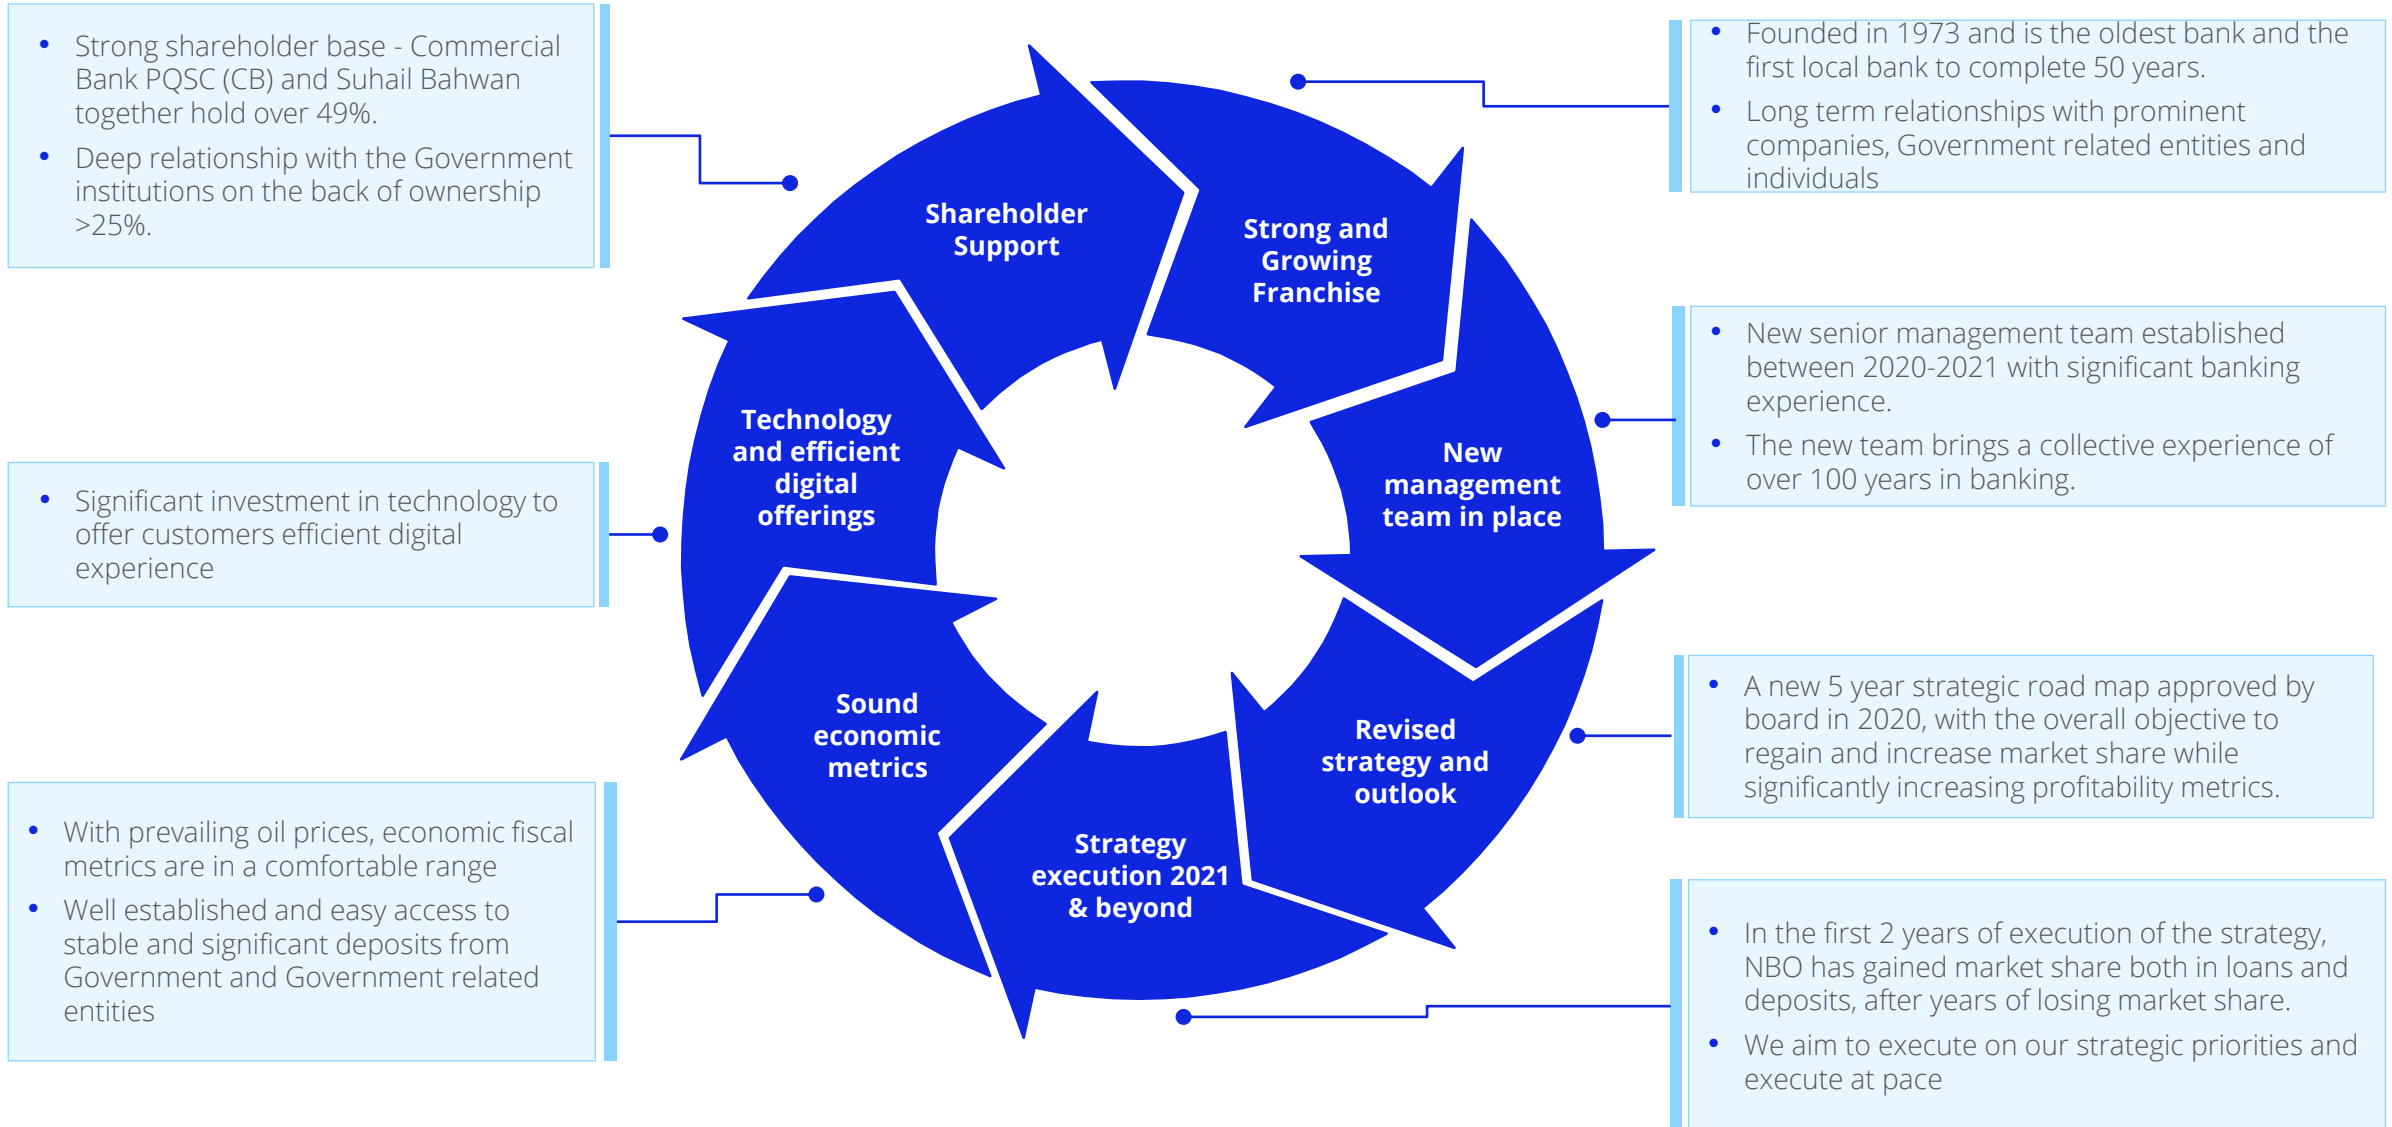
- Strong shareholder base - Commercial Bank PQSC (CB) and Suhail Bahwan together hold over 49%.
- Deep relationship with the Government institutions on the back of ownership >25%.

- Founded in 1973 and is the oldest bank and the first local bank to complete 50 years.
- Long term relationships with prominent companies, Government related entities and individuals

Shareholder Support

Strong and Growing Franchise

Technology and efficient digital offerings

New management team in place

Sound economic metrics

Revised strategy and outlook

Strategy execution 2021 & beyond

- New senior management team established between 2020-2021 with significant banking experience.
- The new team brings a collective experience of over 100 years in banking.

- Significant investment in technology to offer customers efficient digital experience

- A new 5 year strategic road map approved by board in 2020, with the overall objective to regain and increase market share while significantly increasing profitability metrics.

- With prevailing oil prices, economic fiscal metrics are in a comfortable range
- Well established and easy access to stable and significant deposits from Government and Government related entities

- In the first 2 years of execution of the strategy, NBO has gained market share both in loans and deposits, after years of losing market share.
- We aim to execute on our strategic priorities and execute at pace